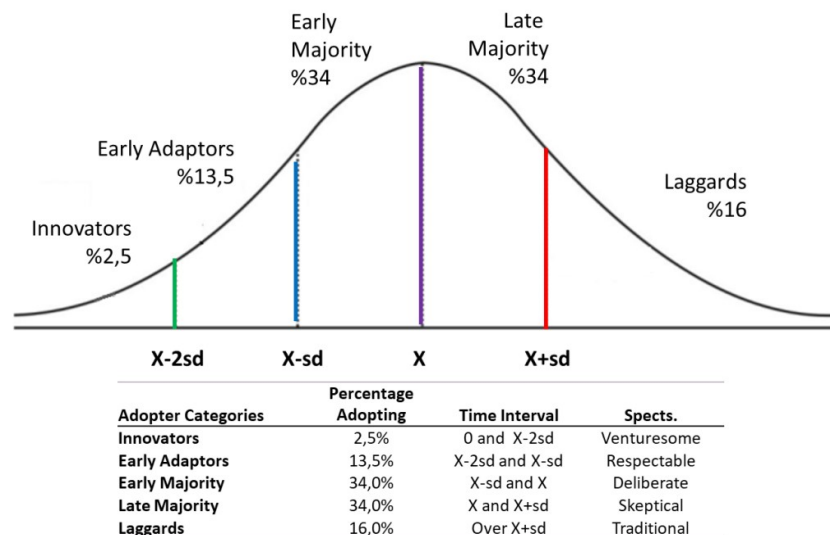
Early Majority %34

Late Majority %34

Early Adaptors %13,5

Laggards %16

Innovators %2,5

X-2sd

X-sd

X

X+sd

| Adopter Categories | Percentage Adopting | Time Interval | Spects. |
|---|---|---|---|
| Innovators | 2,5% | 0 and X-2sd | Venturesome |
| Early Adaptors | 13,5% | X-2sd and X-sd | Respectable |
| Early Majority | 34,0% | X-sd and X | Deliberate |
| Late Majority | 34,0% | X and X+sd | Skeptical |
| Laggards | 16,0% | Over X+sd | Traditional |